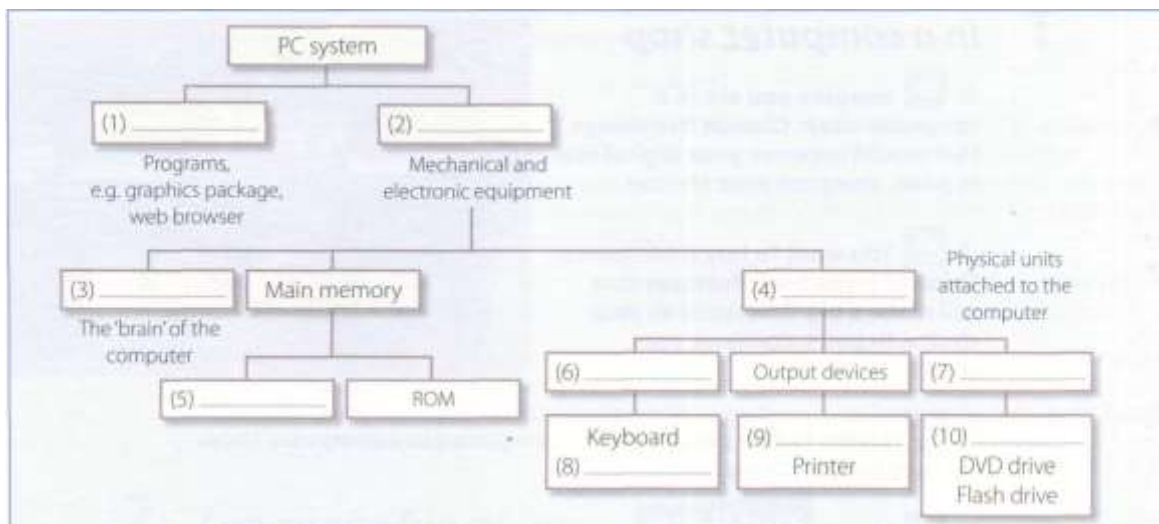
PC system

(1) ____________
Programs, e.g. graphics package, web browser

(2) ____________
Mechanical and electronic equipment

(3) ____________
The 'brain' of the computer

Main memory

(4) ____________
Physical units attached to the computer

(5) ____________

ROM

(6) ____________

Output devices

(7) ____________

Keyboard
(8) ____________

(9) ____________
Printer

(10) ____________
DVD drive
Flash drive